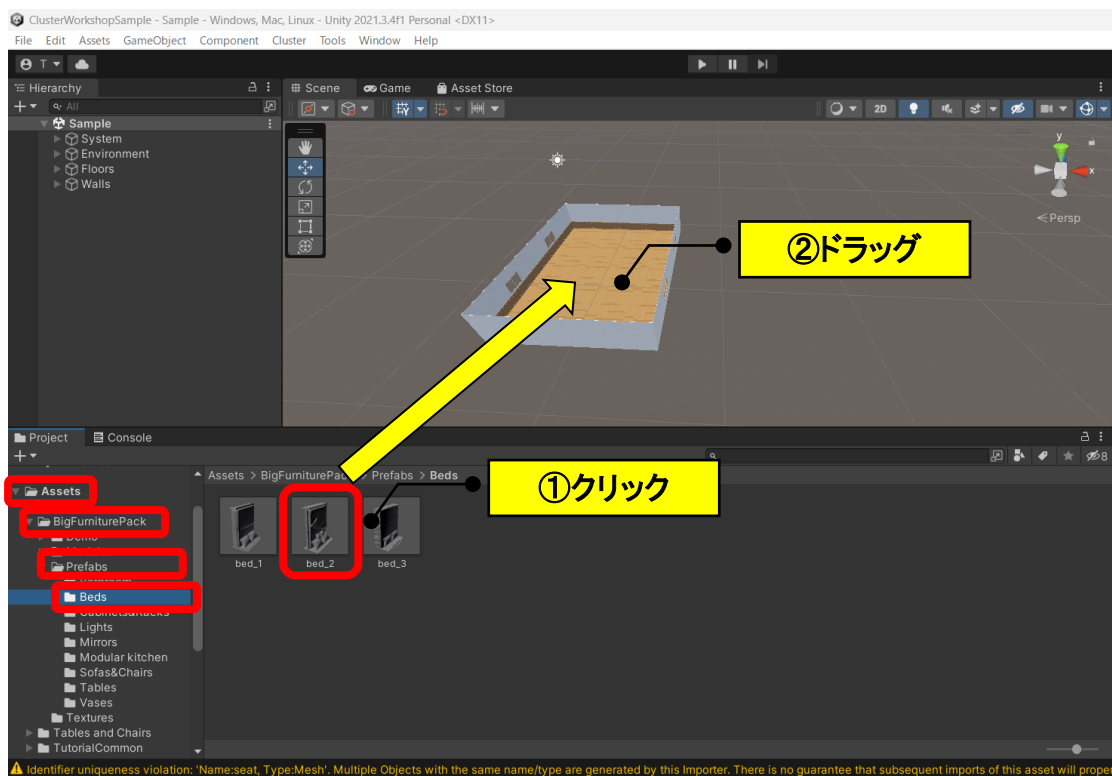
ClusterWorkshopSample - Sample - Windows, Mac, Linux - Unity 2021.3.4f1 Personal <DX11>
File Edit Assets GameObject Component Cluster Tools Window Help

T

Hierarchy
All
Sample
System
Environment
Floors
Walls

Scene Game Asset Store
2D
y
<Persp

②ドラッグ

Project Console
Assets > BigFurniturePack > Prefabs > Beds
①クリック
8

Assets
BigFurniturePack
Demo
Prefabs
Beds
CabinetsRacks
Lights
Mirrors
Modular kitchen
Sofas&Chairs
Tables
Vases
Textures
Tables and Chairs
TutorialCommon

bed_1 bed_2 bed_3

Identifier uniqueness violation: 'Name:seat, Type:Mesh'. Multiple Objects with the same name/type are generated by this Importer. There is no guarantee that subsequent imports of this asset will prope